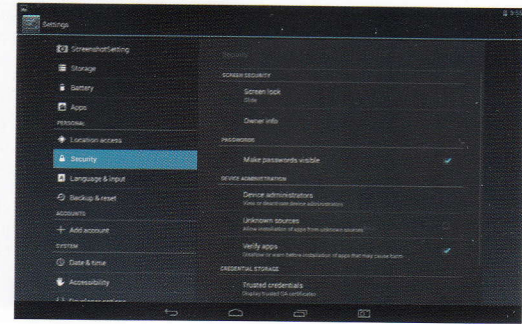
Settings

ScreenshotSetting
Storage
Battery
Apps
PERSONAL
Location access
Security
Language & input
Backup & reset
ACCOUNTS
Add account
SYSTEM
Date & time
Accessibility
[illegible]

Security
SCREEN SECURITY
Screen lock
Slide
Owner info
PASSWORDS
Make passwords visible
DEVICE ADMINISTRATION
Device administrators
View or deactivate device administrators
Unknown sources
Allow installation of apps from unknown sources
Verify apps
Disallow or warn before installation of apps that may cause harm
CREDENTIAL STORAGE
Trusted credentials
Display trusted CA certificates